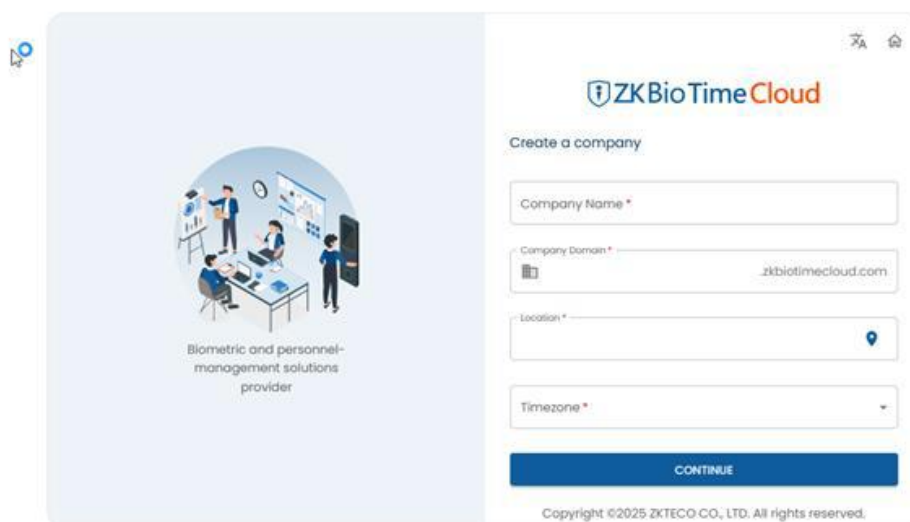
Biometric and personnel-management solutions provider

ZKBio Time Cloud

Create a company

Company Name *

Company Domain *

.zkbiotimecloud.com

Location *

Timezone *

CONTINUE

Copyright ©2025 ZKTECO CO., LTD. All rights reserved.